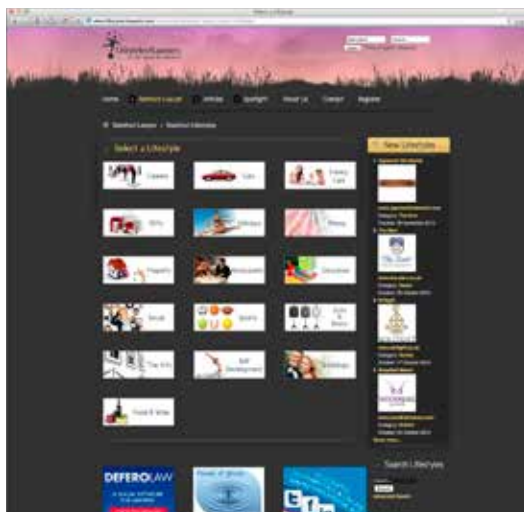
Home

Select a Lifestyle

Careers

Cars

Family Care

Gifts

Holidays

Homes

Property

Restaurants

Education

Social

Sports

Arts & Basics

The Arts

Self Development

Weddings

Food & Wine

New Lifestyles

Search Lifestyles

DEFEROLAW